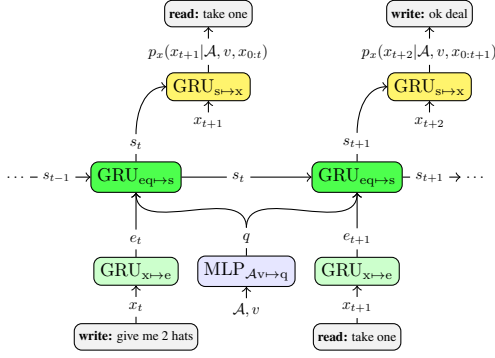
**read:** take one

**write:** ok deal

$p_x(x_{t+1}|\mathcal{A}, v, x_{0:t})$

$p_x(x_{t+2}|\mathcal{A}, v, x_{0:t+1})$

$\text{GRU}_{\text{s}\mapsto\text{x}}$

$\text{GRU}_{\text{s}\mapsto\text{x}}$

$x_{t+1}$

$x_{t+2}$

$s_t$

$s_{t+1}$

$\cdots - s_{t-1} \rightarrow$ $\text{GRU}_{\text{eq}\mapsto\text{s}}$ $s_t$ $\text{GRU}_{\text{eq}\mapsto\text{s}}$ $s_{t+1} \rightarrow \cdots$

$e_t$

$q$

$e_{t+1}$

$\text{GRU}_{\text{x}\mapsto\text{e}}$

$\text{MLP}_{\mathcal{A}\text{v}\mapsto\text{q}}$

$\text{GRU}_{\text{x}\mapsto\text{e}}$

$x_t$

$\mathcal{A}, v$

$x_{t+1}$

**write:** give me 2 hats

**read:** take one